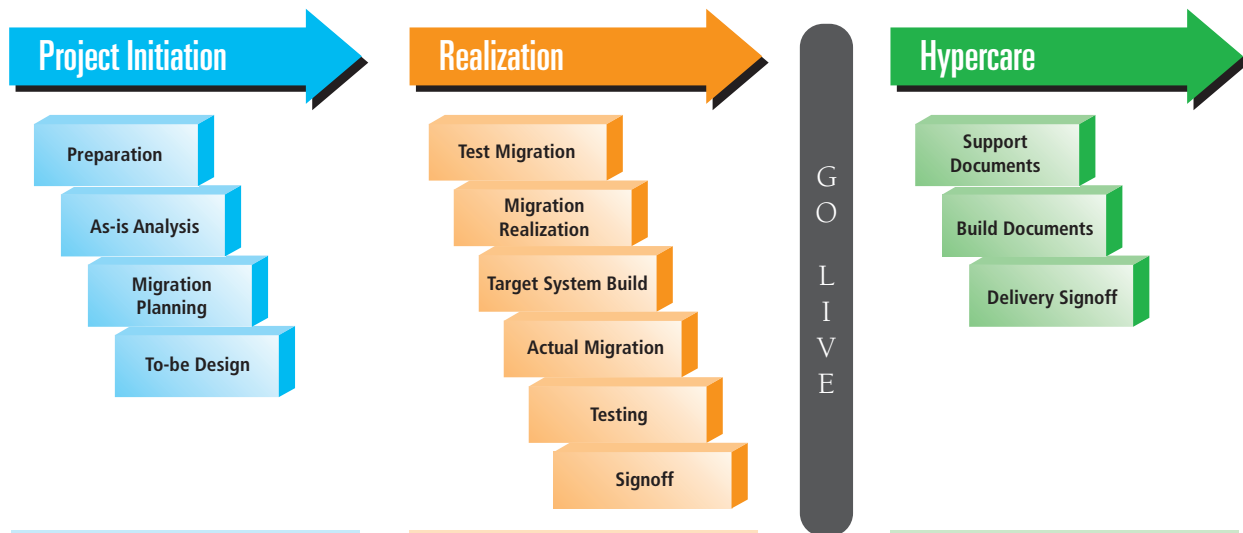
Project Initiation

Preparation

As-is Analysis

Migration Planning

To-be Design

Realization

Test Migration

Migration Realization

Target System Build

Actual Migration

Testing

Signoff

GO LIVE

Hypercare

Support Documents

Build Documents

Delivery Signoff